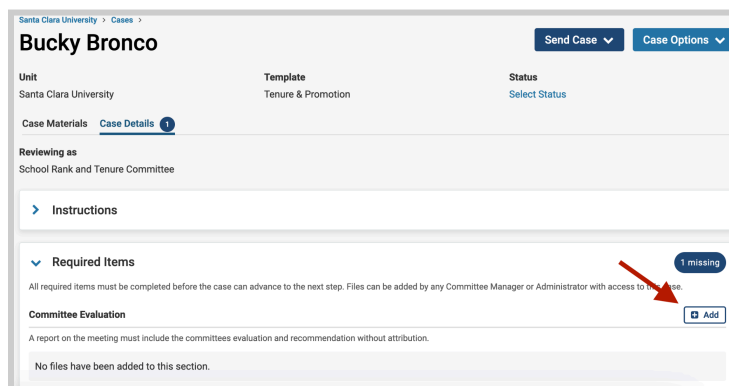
Santa Clara University > Cases >

Bucky Bronco

Send Case
Case Options

Unit
Santa Clara University

Template
Tenure & Promotion

Status
Select Status

Case Materials
Case Details 1

Reviewing as
School Rank and Tenure Committee

Instructions

Required Items

1 missing

All required items must be completed before the case can advance to the next step. Files can be added by any Committee Manager or Administrator with access to th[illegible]ase.

Committee Evaluation

Add

A report on the meeting must include the committees evaluation and recommendation without attribution.

No files have been added to this section.